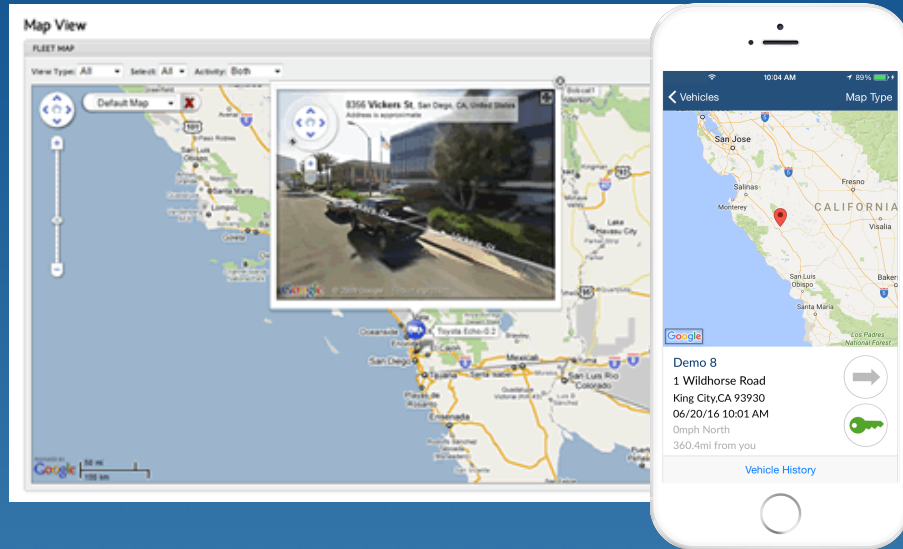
Map View

FLEET MAP

View Type: All Select: All Activity: Both

Default Map

8356 Vickers St, San Diego, CA, United States
Address is approximate

Toyota Echo 0.2

San Diego

Mexicali

Ensenada

50 mi
100 km

Google

10:04 AM
89%

Vehicles
Map Type

San Jose
Salinas
Monterey
Fresno
CALIFORNIA
Visalia
San Luis Obispo
Santa Maria
Bakers
Los Padres National Forest

Google

Demo 8
1 Wildhorse Road
King City,CA 93930
06/20/16 10:01 AM
0mph North
360.4mi from you

Vehicle History